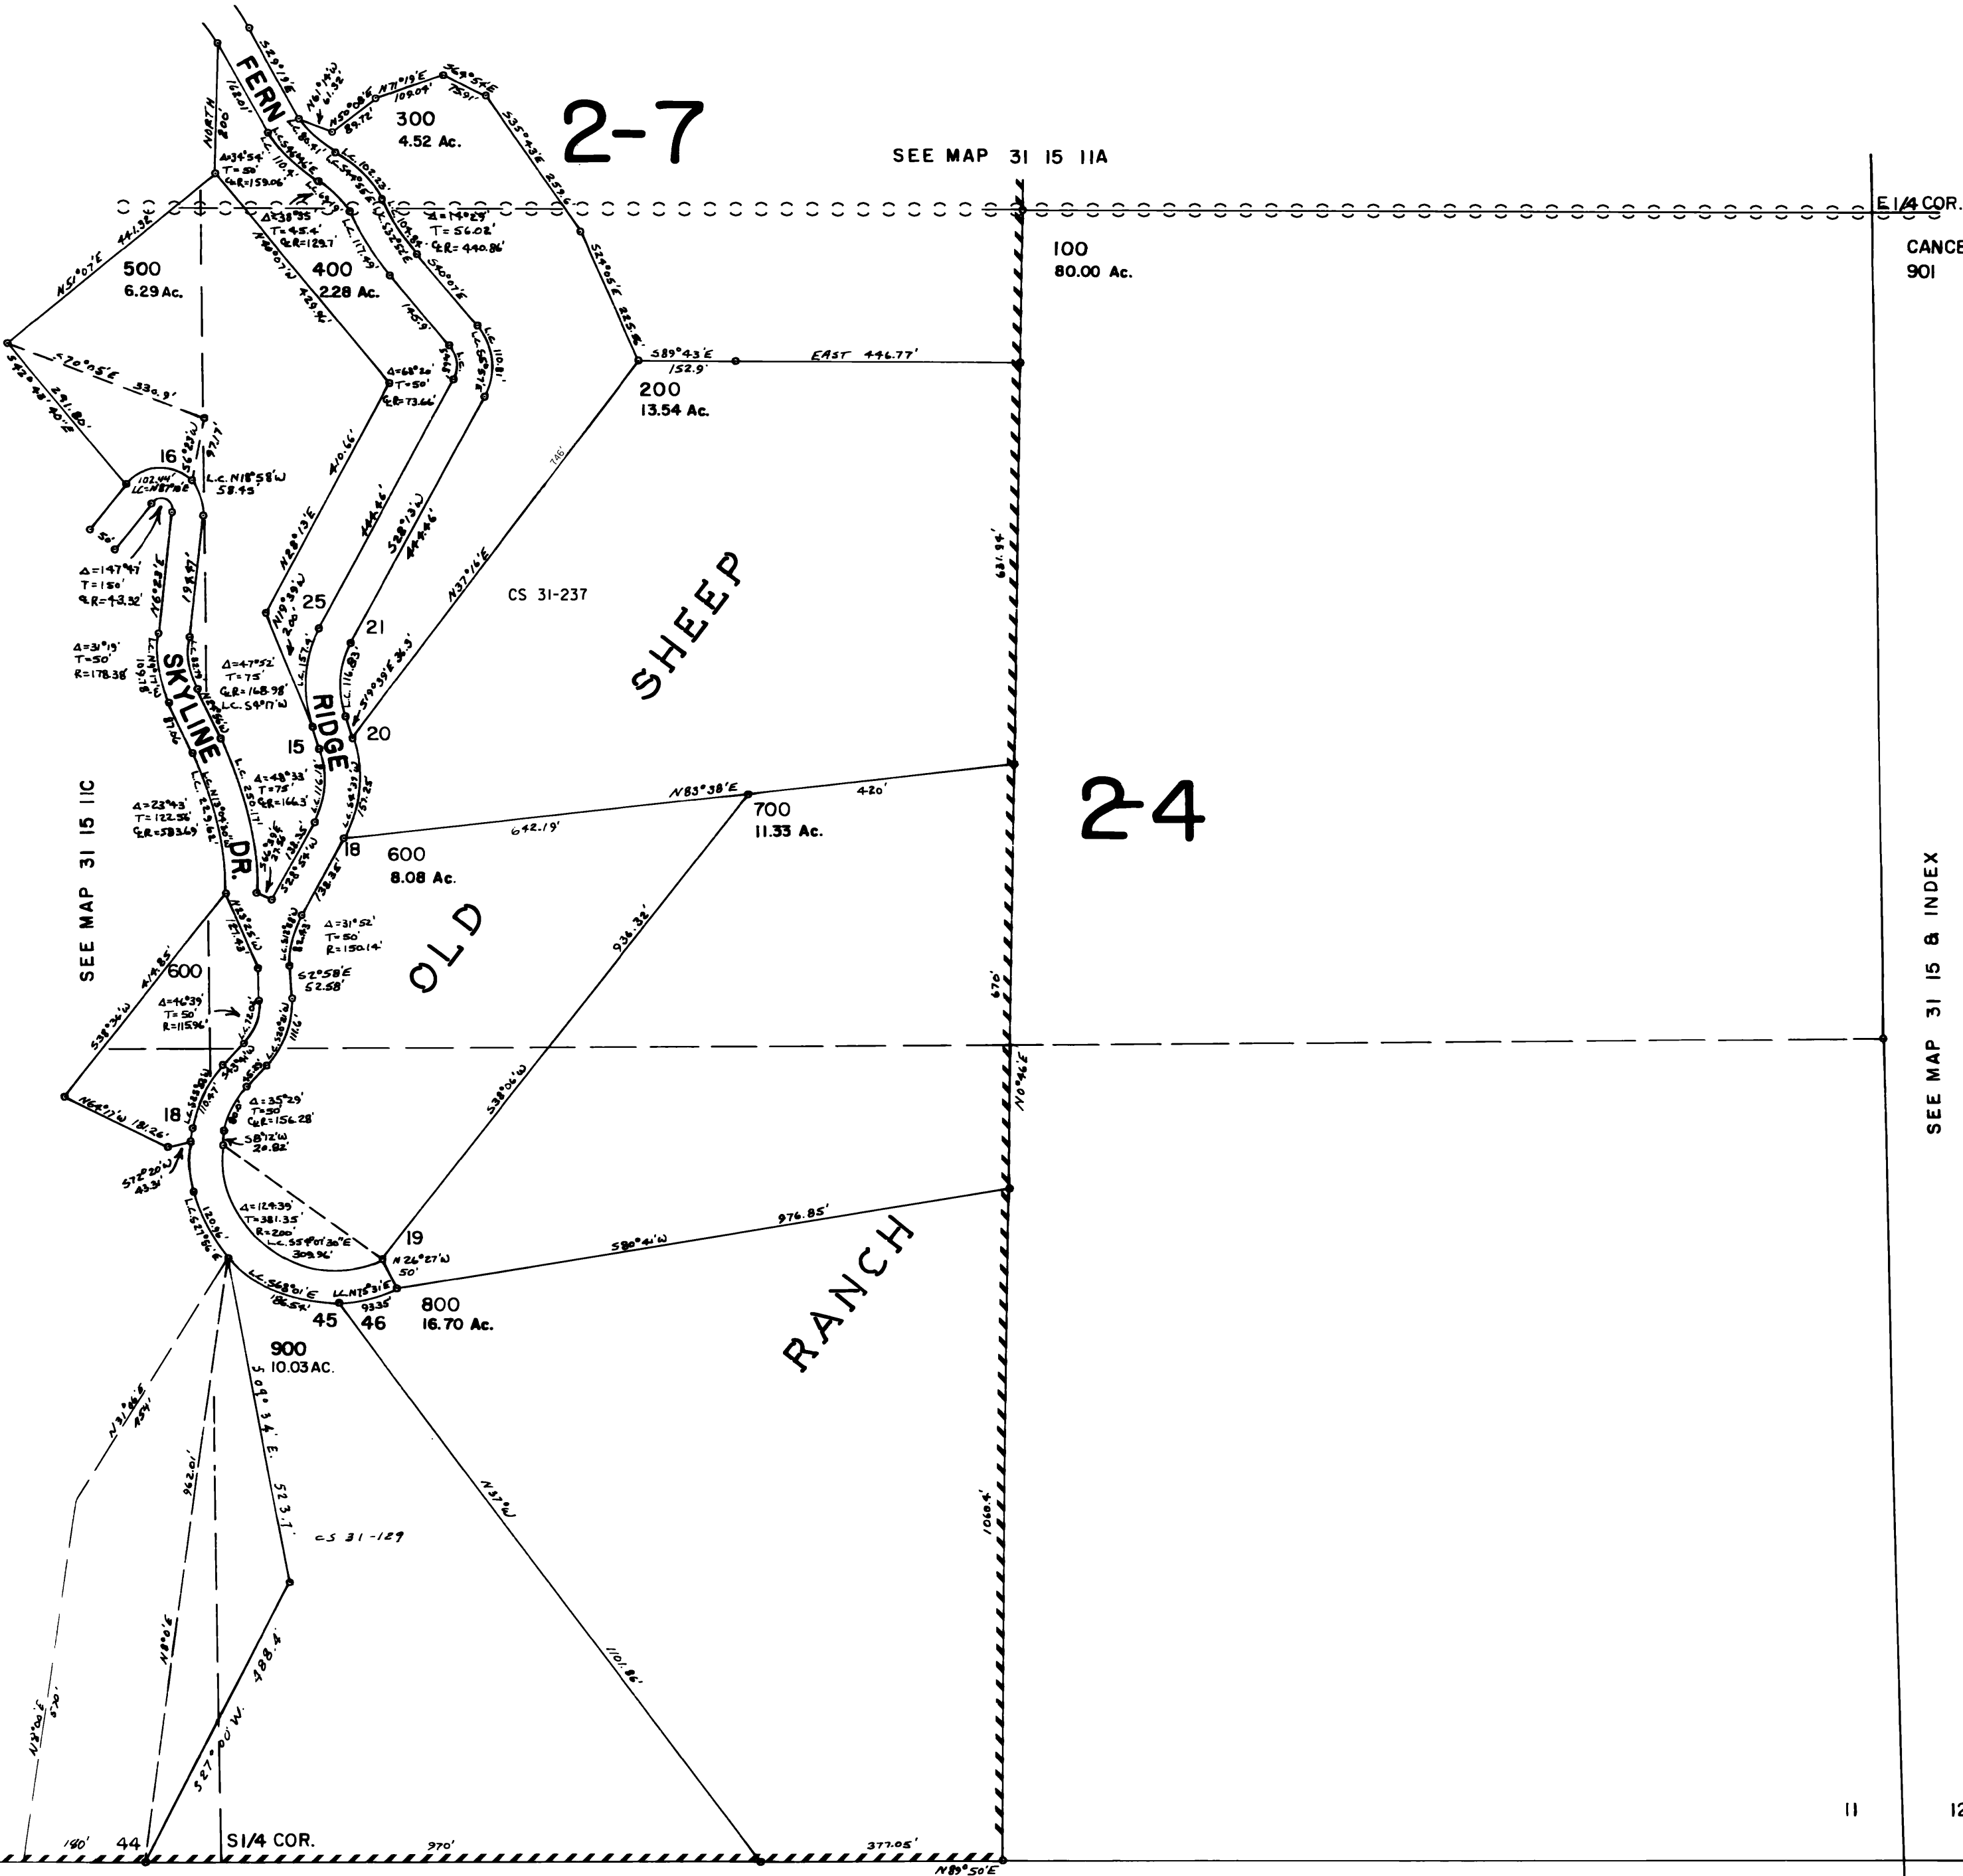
2-7

SEE MAP 31 15 11A

E 1/4 COR.

CANCE
901

FERN
NORTH 800
300
4.52 Ac.
N61°14'W 61.32'
N50°08'E 89.72'
N71°19'E 109.07'
N69°54'E 75.91'
S35°43'E 252.6'
S24°05'E 225.8'
S29°19'E
$\Delta$=34°54'
T=50'
CR=159.06'
$\Delta$=38°35'
T=45.4'
CR=129.7'
$\Delta$=14°29'
T=56.02'
CR=440.86'
N51°07'E 441.38'
500
6.29 Ac.
400
2.28 Ac.
100
80.00 Ac.
S70°05'E 330.9'
S42°43'40"E 291.80'
$\Delta$=68°20'
T=50'
CR=73.66'
S89°43'E 152.9'
EAST 446.77'
200
13.54 Ac.
16
L.C. N18°58'W 58.45
102.44'
$\Delta$=147°47'
T=150'
R=43.32'
N28°13'E
N37°16'E
S28°13'W 444.46'
CS 31-237
SHEEP
25
21
$\Delta$=31°19'
T=50'
R=178.38'
SKYLINE
$\Delta$=47°52'
T=75'
CR=168.98'
L.C. S9°17'W
RIDGE
15
20
631.94'
$\Delta$=48°33'
T=75'
CR=166.3'
$\Delta$=23°43'
T=122.56'
CR=583.69'
DR.
N83°38'E
420'
700
11.33 Ac.
642.19'
18
600
8.08 Ac.
2-4
SEE MAP 31 15 11C
$\Delta$=31°52'
T=50'
R=150.14'
S2°58'E 52.58'
OLD
936.32'
600
$\Delta$=46°39'
T=50'
R=115.96'
670'
SEE MAP 31 15 & INDEX
N0°46'E
S38°06'W
18
N66°17'W 181.26'
$\Delta$=35°29'
T=50
CR=156.28'
S8°12'W 20.82'
S72°20'W 43.31'
$\Delta$=124°39'
T=381.35'
R=200'
L.C. S54°01'30"E 309.96'
19
N26°27'W 50'
S80°41'W
976.85'
L.C. S68°01'E
L.C. N15°31'E
93.35'
45
46
800
16.70 Ac.
RANCH
900
10.03 AC.
N31°06'E 454'
962.01'
S09°34'E. 523.7'
CS 31-129
N37°W
1101.86'
1060.4'
N0°0'E
N8°00'E 570'
S27°00'W. 488.4'
180'
44
S1/4 COR.
970'
377.05'
N89°50'E
11
12